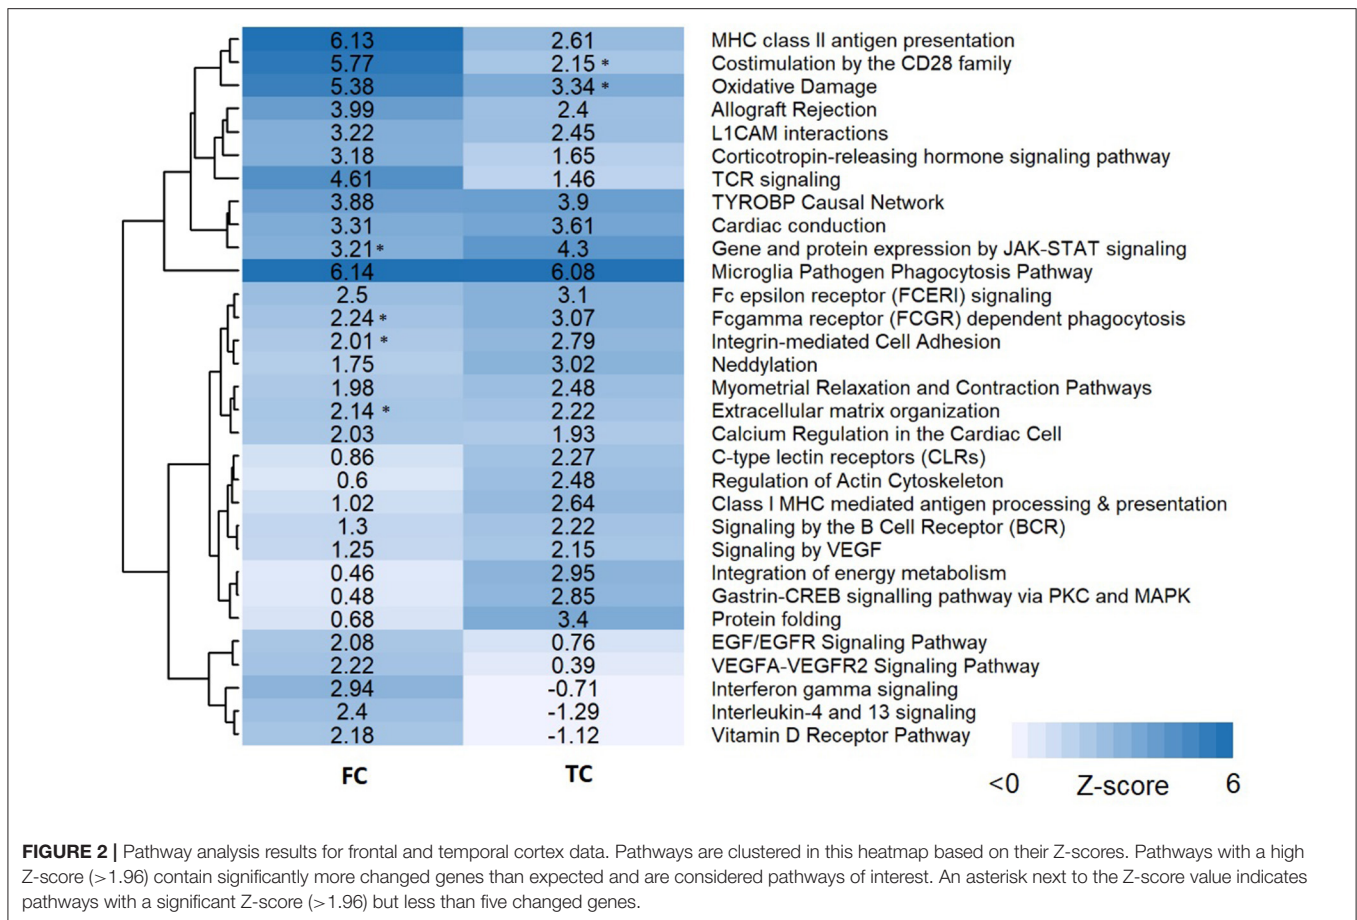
| FC | TC | |
|---|---|---|
| 6.13 | 2.61 | MHC class II antigen presentation |
| 5.77 | 2.15 * | Costimulation by the CD28 family |
| 5.38 | 3.34 * | Oxidative Damage |
| 3.99 | 2.4 | Allograft Rejection |
| 3.22 | 2.45 | L1CAM interactions |
| 3.18 | 1.65 | Corticotropin-releasing hormone signaling pathway |
| 4.61 | 1.46 | TCR signaling |
| 3.88 | 3.9 | TYROBP Causal Network |
| 3.31 | 3.61 | Cardiac conduction |
| 3.21 * | 4.3 | Gene and protein expression by JAK-STAT signaling |
| 6.14 | 6.08 | Microglia Pathogen Phagocytosis Pathway |
| 2.5 | 3.1 | Fc epsilon receptor (FCERI) signaling |
| 2.24 * | 3.07 | Fcgamma receptor (FCGR) dependent phagocytosis |
| 2.01 * | 2.79 | Integrin-mediated Cell Adhesion |
| 1.75 | 3.02 | Neddylation |
| 1.98 | 2.48 | Myometrial Relaxation and Contraction Pathways |
| 2.14 * | 2.22 | Extracellular matrix organization |
| 2.03 | 1.93 | Calcium Regulation in the Cardiac Cell |
| 0.86 | 2.27 | C-type lectin receptors (CLRs) |
| 0.6 | 2.48 | Regulation of Actin Cytoskeleton |
| 1.02 | 2.64 | Class I MHC mediated antigen processing & presentation |
| 1.3 | 2.22 | Signaling by the B Cell Receptor (BCR) |
| 1.25 | 2.15 | Signaling by VEGF |
| 0.46 | 2.95 | Integration of energy metabolism |
| 0.48 | 2.85 | Gastrin-CREB signalling pathway via PKC and MAPK |
| 0.68 | 3.4 | Protein folding |
| 2.08 | 0.76 | EGF/EGFR Signaling Pathway |
| 2.22 | 0.39 | VEGFA-VEGFR2 Signaling Pathway |
| 2.94 | -0.71 | Interferon gamma signaling |
| 2.4 | -1.29 | Interleukin-4 and 13 signaling |
| 2.18 | -1.12 | Vitamin D Receptor Pathway |

<0 Z-score 6

**FIGURE 2 |** Pathway analysis results for frontal and temporal cortex data. Pathways are clustered in this heatmap based on their Z-scores. Pathways with a high Z-score (>1.96) contain significantly more changed genes than expected and are considered pathways of interest. An asterisk next to the Z-score value indicates pathways with a significant Z-score (>1.96) but less than five changed genes.